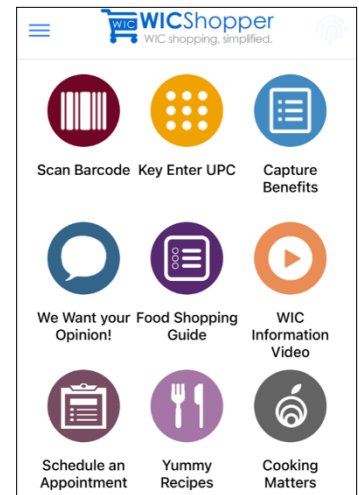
WIC WICShopper
WIC shopping, simplified.

Scan Barcode
Key Enter UPC
Capture Benefits

We Want your Opinion!
Food Shopping Guide
WIC Information Video

Schedule an Appointment
Yummy Recipes
Cooking Matters